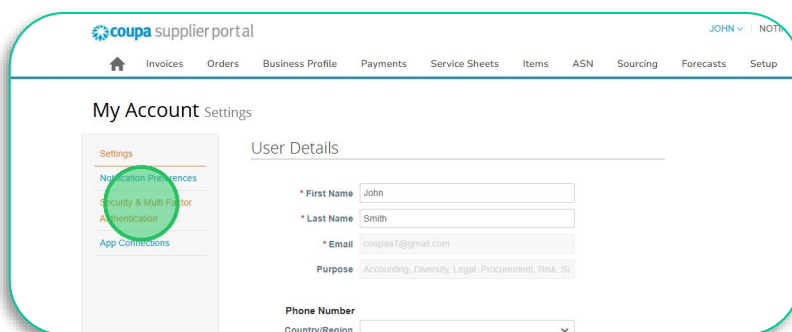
coupa supplier portal

JOHN | NOTI

Invoices Orders Business Profile Payments Service Sheets Items ASN Sourcing Forecasts Setup

My Account Settings

Settings
Notification Preferences
Security & Multi Factor Authentication
App Connections

User Details

* First Name John
* Last Name Smith
* Email coupaa7@gmail.com
Purpose Accounting, Diversity, Legal, Procurement, Risk, Sa

Phone Number
Country/Region